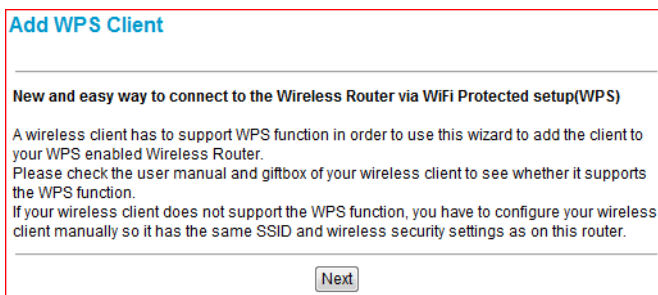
Add WPS Client

New and easy way to connect to the Wireless Router via WiFi Protected setup(WPS)

A wireless client has to support WPS function in order to use this wizard to add the client to your WPS enabled Wireless Router.
Please check the user manual and giftbox of your wireless client to see whether it supports the WPS function.
If your wireless client does not support the WPS function, you have to configure your wireless client manually so it has the same SSID and wireless security settings as on this router.

Next